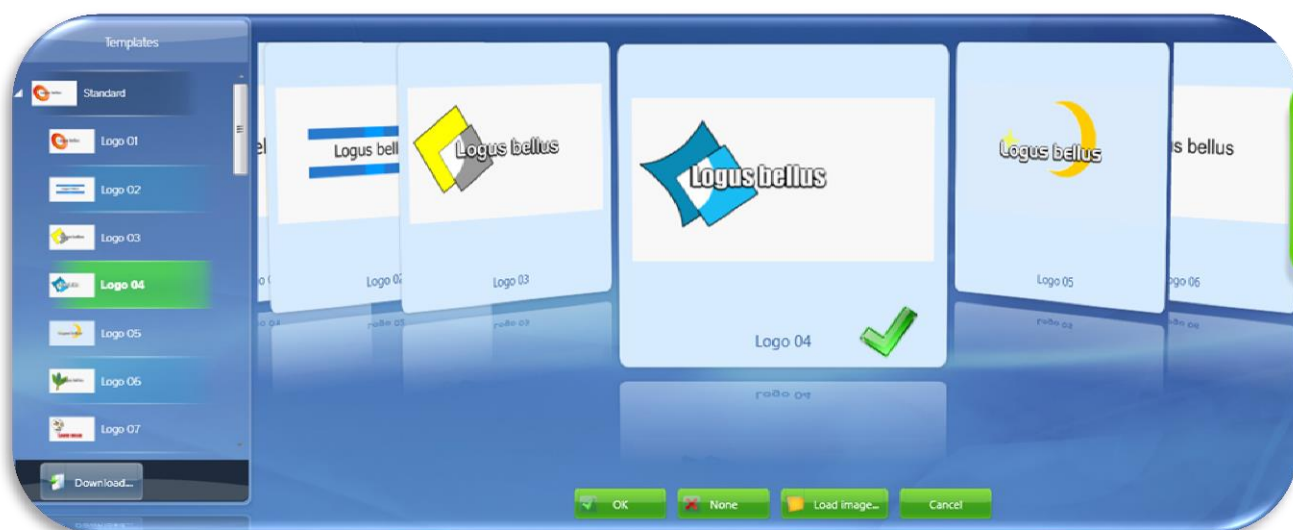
Templates

Standard
Logo 01
Logo 02
Logo 03
Logo 04
Logo 05
Logo 06
Logo 07

Download...

el
Logo 0

Logus bell
Logo 02

Logus bellus
Logo 03

Logus bellus
Logo 04

Logus bellus
Logo 05

s bellus
ogo 06

OK
None
Load image...
Cancel